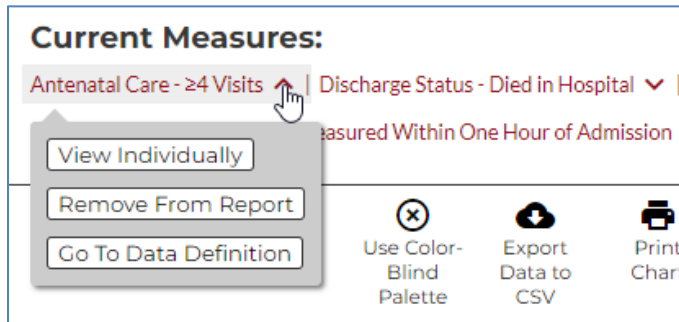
Current Measures:

Antenatal Care - ≥4 Visits | Discharge Status - Died in Hospital

easured Within One Hour of Admission

View Individually

Remove From Report

Go To Data Definition

Use Color-Blind Palette

Export Data to CSV

Print Char